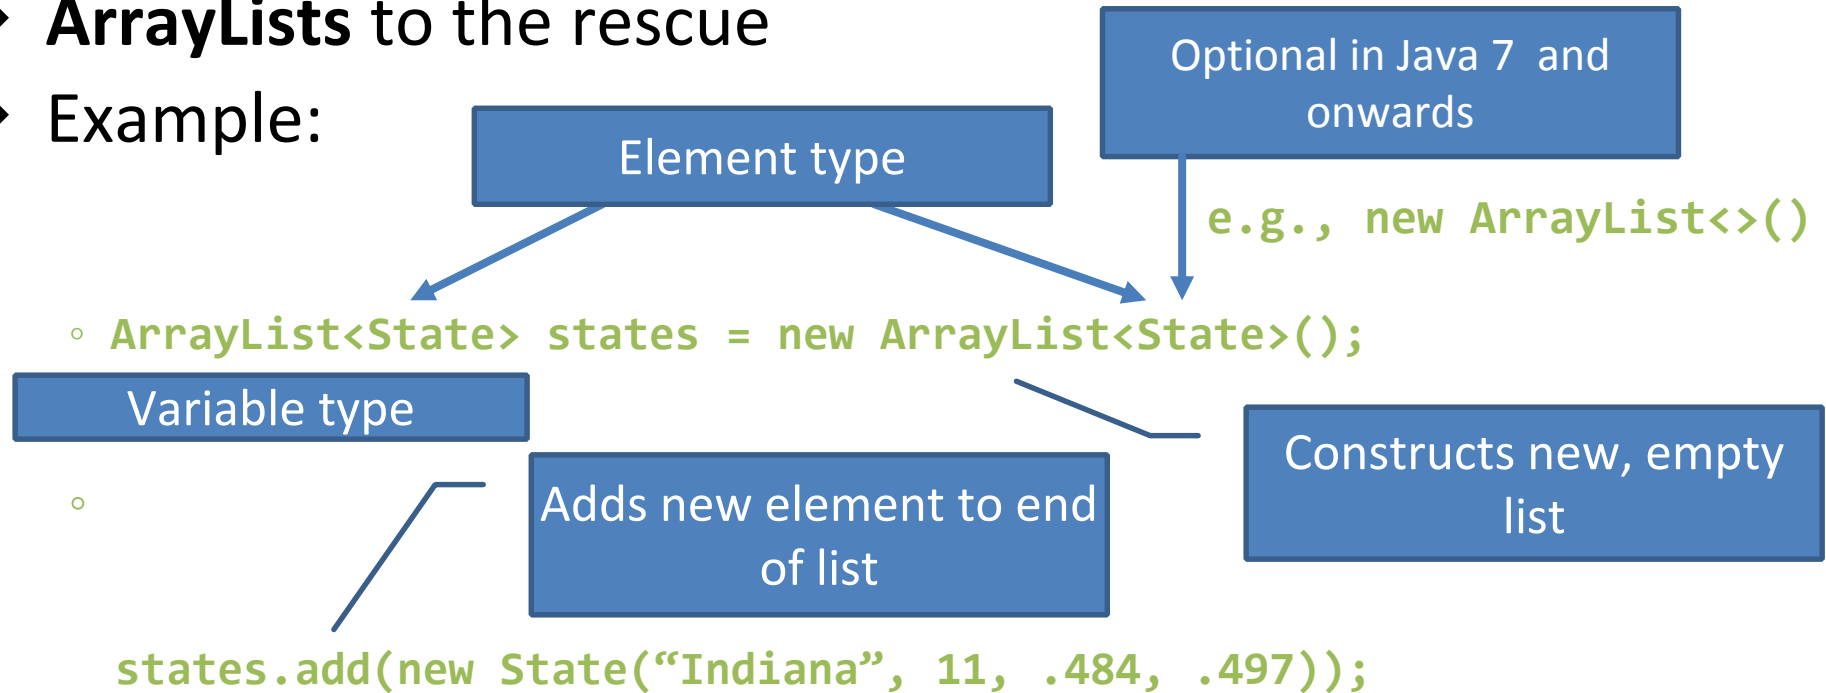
ArrayLists to the rescue

Example:

Element type

Optional in Java 7 and onwards

e.g., new ArrayList<>()

ArrayList<State> states = new ArrayList<State>();

Variable type

Constructs new, empty list

Adds new element to end of list

states.add(new State(“Indiana”, 11, .484, .497));